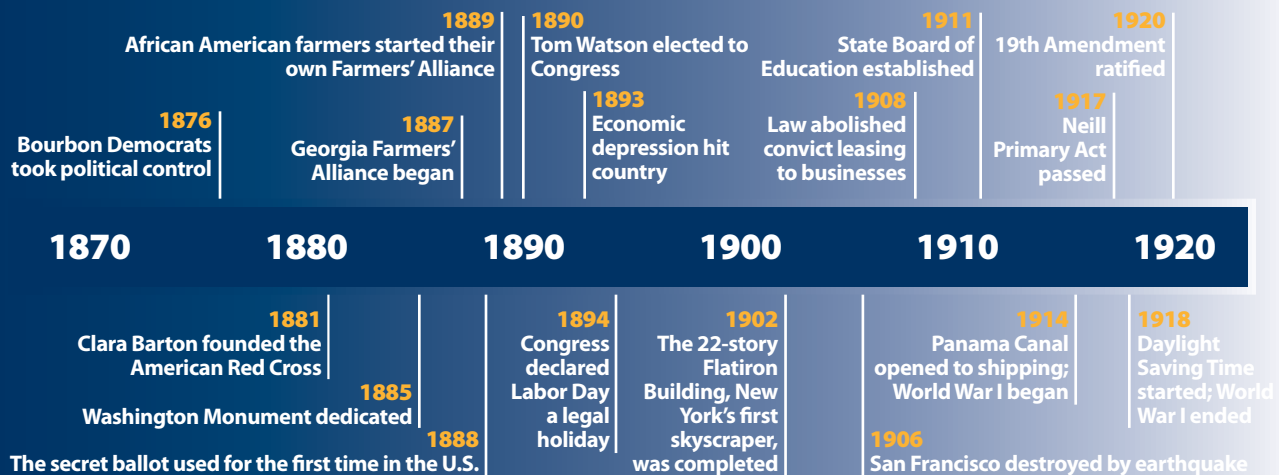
1889
African American farmers started their own Farmers' Alliance

1890
Tom Watson elected to Congress

1911
State Board of Education established

1920
19th Amendment ratified

1876
Bourbon Democrats took political control

1887
Georgia Farmers' Alliance began

1893
Economic depression hit country

1908
Law abolished convict leasing to businesses

1917
Neill Primary Act passed

1870 1880 1890 1900 1910 1920

1881
Clara Barton founded the American Red Cross

1885
Washington Monument dedicated

1888
The secret ballot used for the first time in the U.S.

1894
Congress declared Labor Day a legal holiday

1902
The 22-story Flatiron Building, New York's first skyscraper, was completed

1914
Panama Canal opened to shipping; World War I began

1918
Daylight Saving Time started; World War I ended

1906
San Francisco destroyed by earthquake